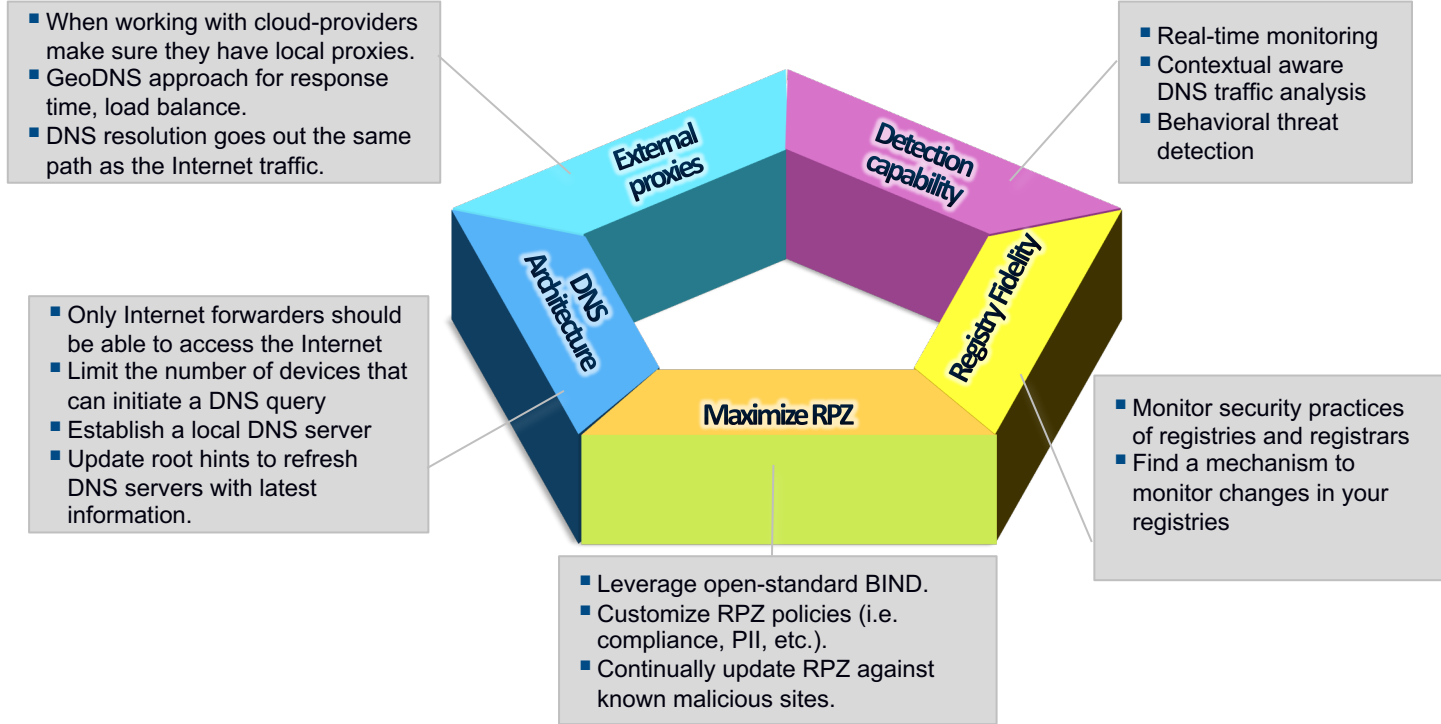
- When working with cloud-providers make sure they have local proxies.
- GeoDNS approach for response time, load balance.
- DNS resolution goes out the same path as the Internet traffic.

- Real-time monitoring
- Contextual aware DNS traffic analysis
- Behavioral threat detection

External proxies

Detection capability

DNS Architecture

Registry Fidelity

Maximize RPZ

- Only Internet forwarders should be able to access the Internet
- Limit the number of devices that can initiate a DNS query
- Establish a local DNS server
- Update root hints to refresh DNS servers with latest information.

- Monitor security practices of registries and registrars
- Find a mechanism to monitor changes in your registries

- Leverage open-standard BIND.
- Customize RPZ policies (i.e. compliance, PII, etc.).
- Continually update RPZ against known malicious sites.